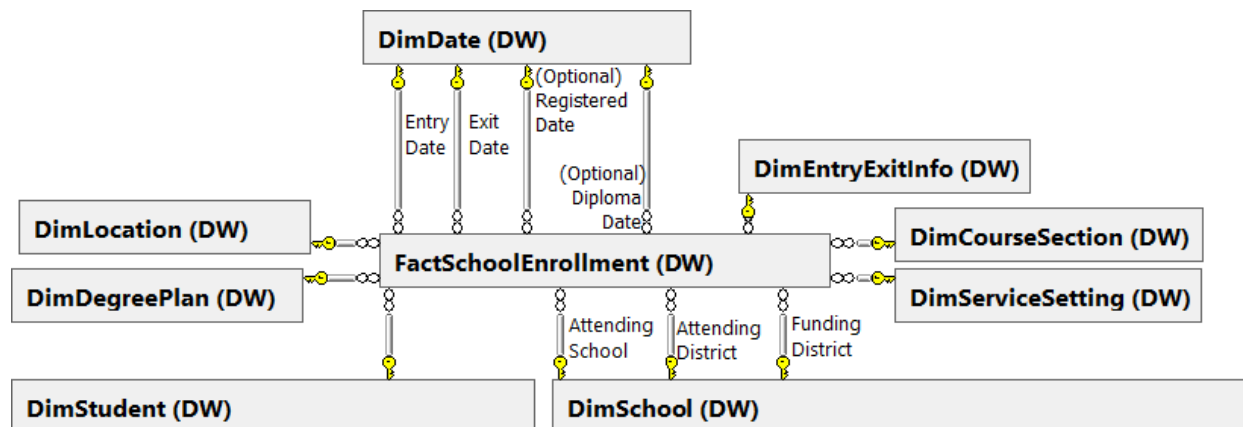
DimDate (DW)

Entry Date

Exit Date

(Optional) Registered Date

(Optional) Diploma Date

DimEntryExitInfo (DW)

DimLocation (DW)

FactSchoolEnrollment (DW)

DimCourseSection (DW)

DimDegreePlan (DW)

DimServiceSetting (DW)

Attending School

Attending District

Funding District

DimStudent (DW)

DimSchool (DW)